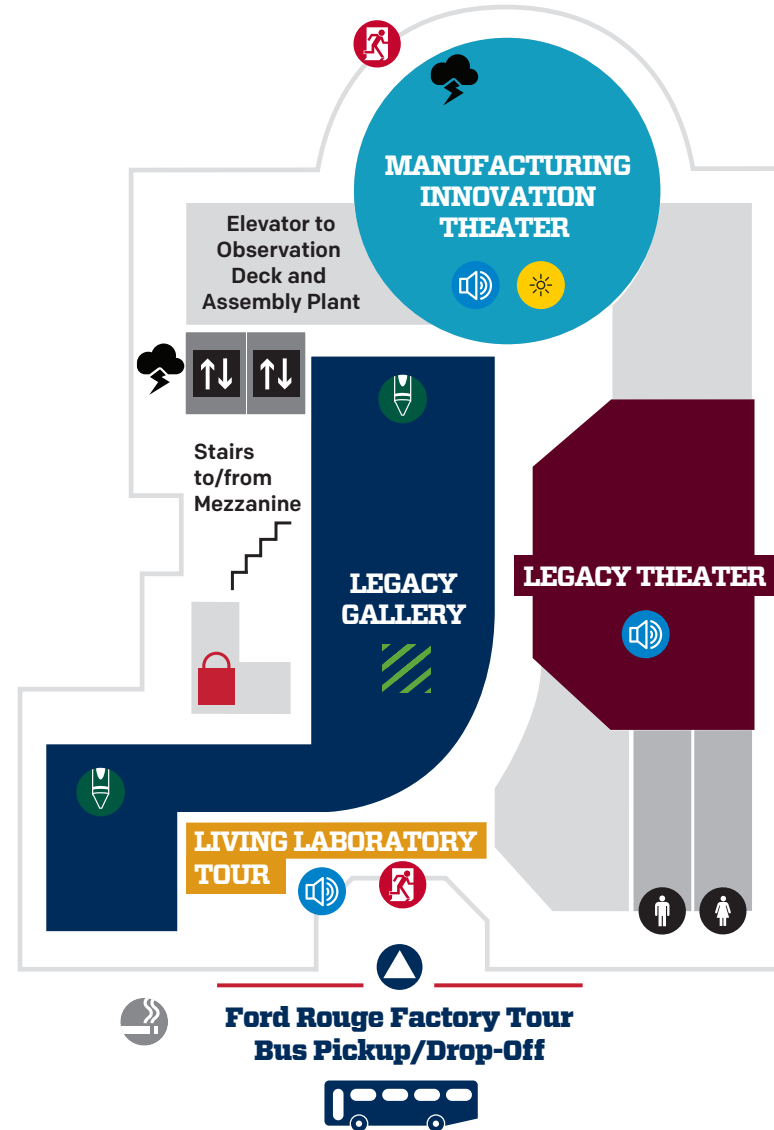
MANUFACTURING INNOVATION THEATER

Elevator to Observation Deck and Assembly Plant

Stairs to/from Mezzanine

LEGACY GALLERY

LEGACY THEATER

LIVING LABORATORY TOUR

Ford Rouge Factory Tour Bus Pickup/Drop-Off